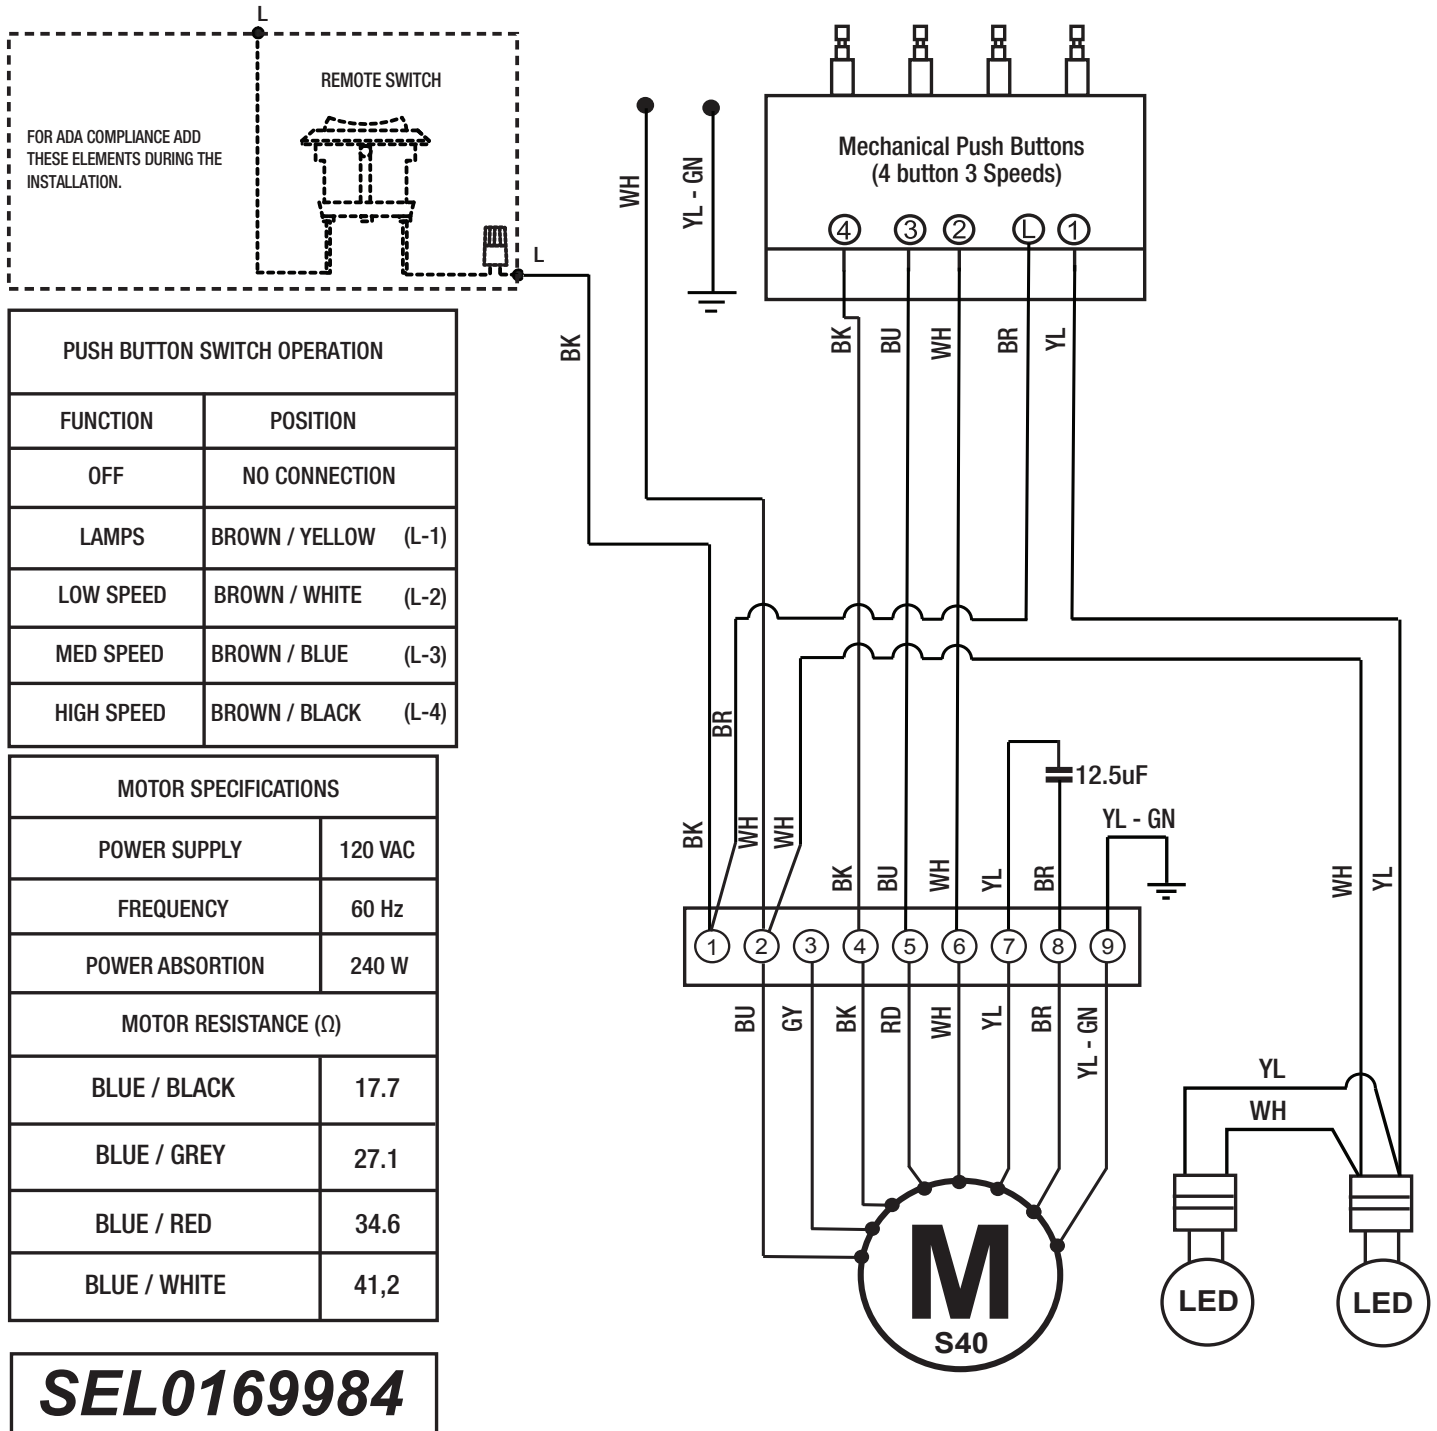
L

REMOTE SWITCH

FOR ADA COMPLIANCE ADD THESE ELEMENTS DURING THE INSTALLATION.

L

| PUSH BUTTON SWITCH OPERATION | |
|---|---|
| FUNCTION | POSITION |
| OFF | NO CONNECTION |
| LAMPS | BROWN / YELLOW (L-1) |
| LOW SPEED | BROWN / WHITE (L-2) |
| MED SPEED | BROWN / BLUE (L-3) |
| HIGH SPEED | BROWN / BLACK (L-4) |

| MOTOR SPECIFICATIONS | |
|---|---|
| POWER SUPPLY | 120 VAC |
| FREQUENCY | 60 Hz |
| POWER ABSORTION | 240 W |
| MOTOR RESISTANCE (Ω) | |
| BLUE / BLACK | 17.7 |
| BLUE / GREY | 27.1 |
| BLUE / RED | 34.6 |
| BLUE / WHITE | 41,2 |

SEL0169984

Mechanical Push Buttons
(4 button 3 Speeds)

4 3 2 L 1

BK BU WH BR YL

BK WH YL - GN

BR BK WH WH

12.5uF

YL - GN

BK BU WH YL BR

WH YL

1 2 3 4 5 6 7 8 9

BU GY BK RD WH YL BR YL - GN

YL WH

M S40

LED LED